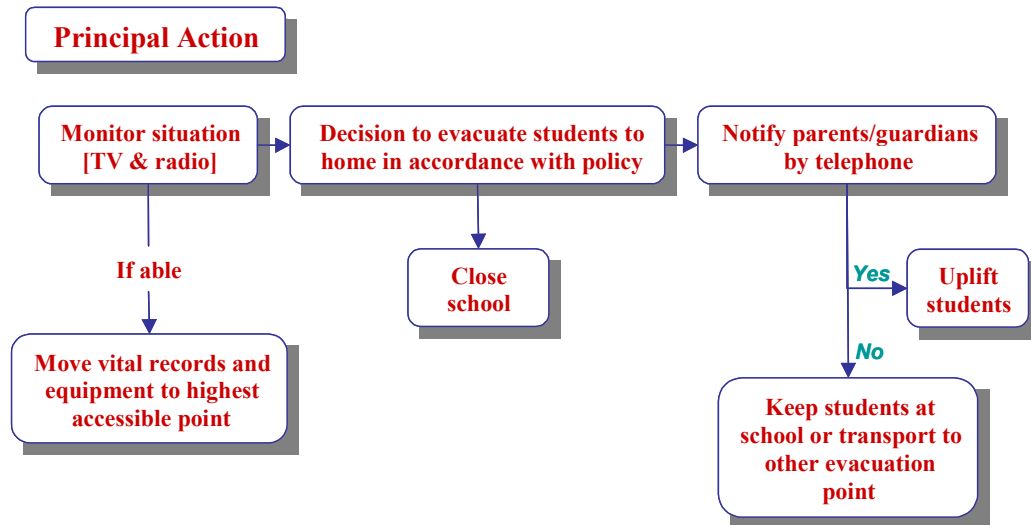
Principal Action

Monitor situation [TV & radio]

Decision to evacuate students to home in accordance with policy

Notify parents/guardians by telephone

If able

Move vital records and equipment to highest accessible point

Close school

Yes

Uplift students

No

Keep students at school or transport to other evacuation point